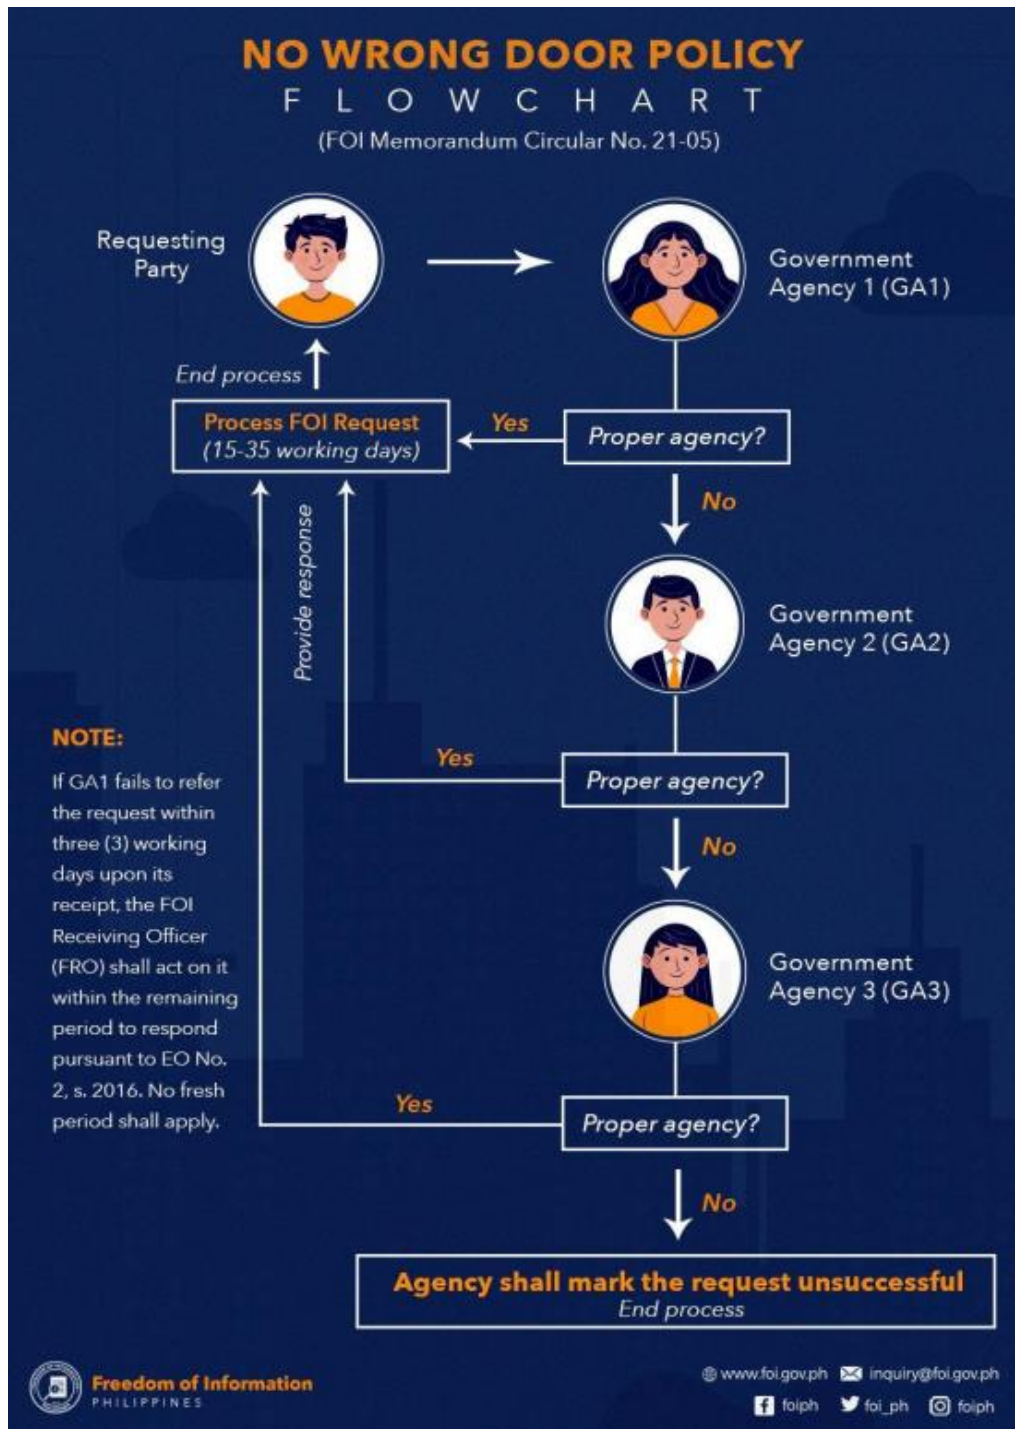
NO WRONG DOOR POLICY
FLOWCHART
(FOI Memorandum Circular No. 21-05)

Requesting Party

Government Agency 1 (GA1)

End process

Process FOI Request
(15-35 working days)

Yes

Proper agency?

No

Provide response

Government Agency 2 (GA2)

NOTE:
If GA1 fails to refer the request within three (3) working days upon its receipt, the FOI Receiving Officer (FRO) shall act on it within the remaining period to respond pursuant to EO No. 2, s. 2016. No fresh period shall apply.

Yes

Proper agency?

No

Government Agency 3 (GA3)

Yes

Proper agency?

No

Agency shall mark the request unsuccessful
End process

Freedom of Information
PHILIPPINES

www.foi.gov.ph inquiry@foi.gov.ph
foiph foi_ph foiph